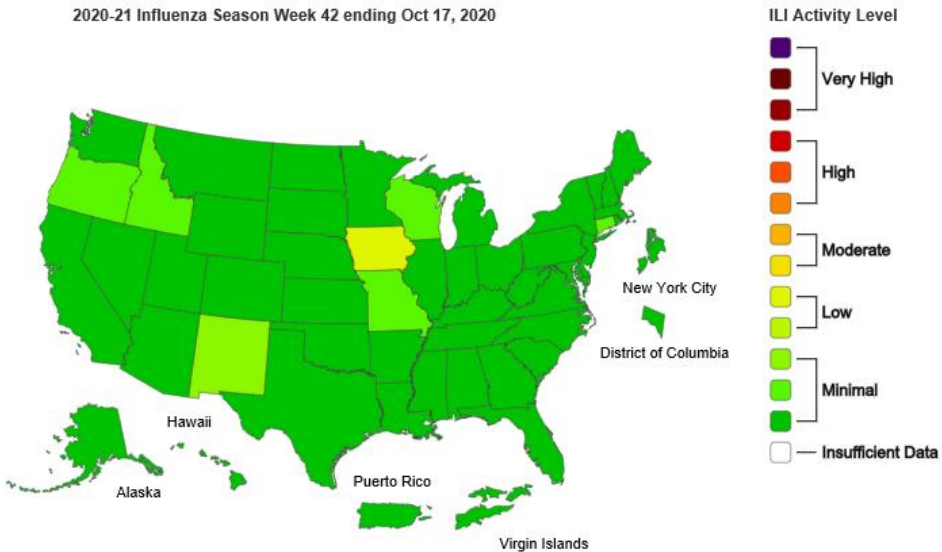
2020-21 Influenza Season Week 42 ending Oct 17, 2020

ILI Activity Level

Very High

High

Moderate

Low

Minimal

Insufficient Data

New York City

District of Columbia

Hawaii

Alaska

Puerto Rico

Virgin Islands